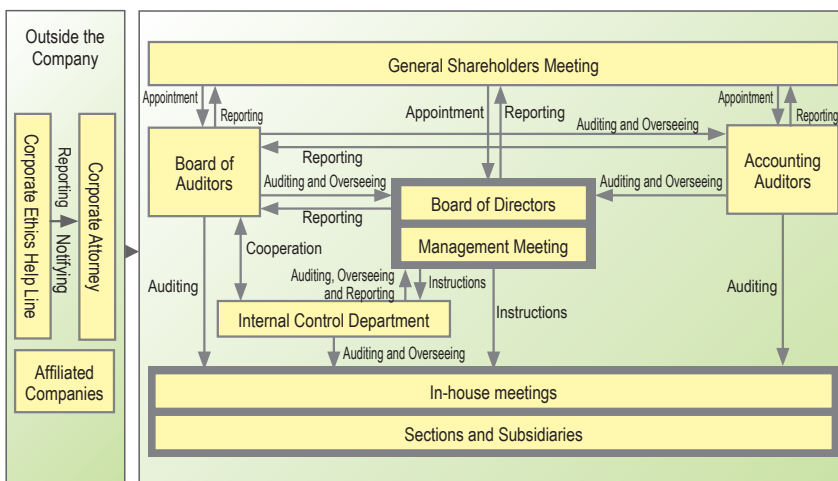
Outside the Company

Corporate Ethics Help Line

Reporting

Notifying

Corporate Attorney

Affiliated Companies

General Shareholders Meeting

Appointment

Reporting

Appointment

Reporting

Appointment

Reporting

Auditing and Overseeing

Board of Auditors

Reporting

Accounting Auditors

Auditing and Overseeing

Auditing and Overseeing

Board of Directors

Reporting

Management Meeting

Cooperation

Auditing

Auditing, Overseeing and Reporting

Instructions

Auditing

Instructions

Internal Control Department

Auditing and Overseeing

In-house meetings

Sections and Subsidiaries